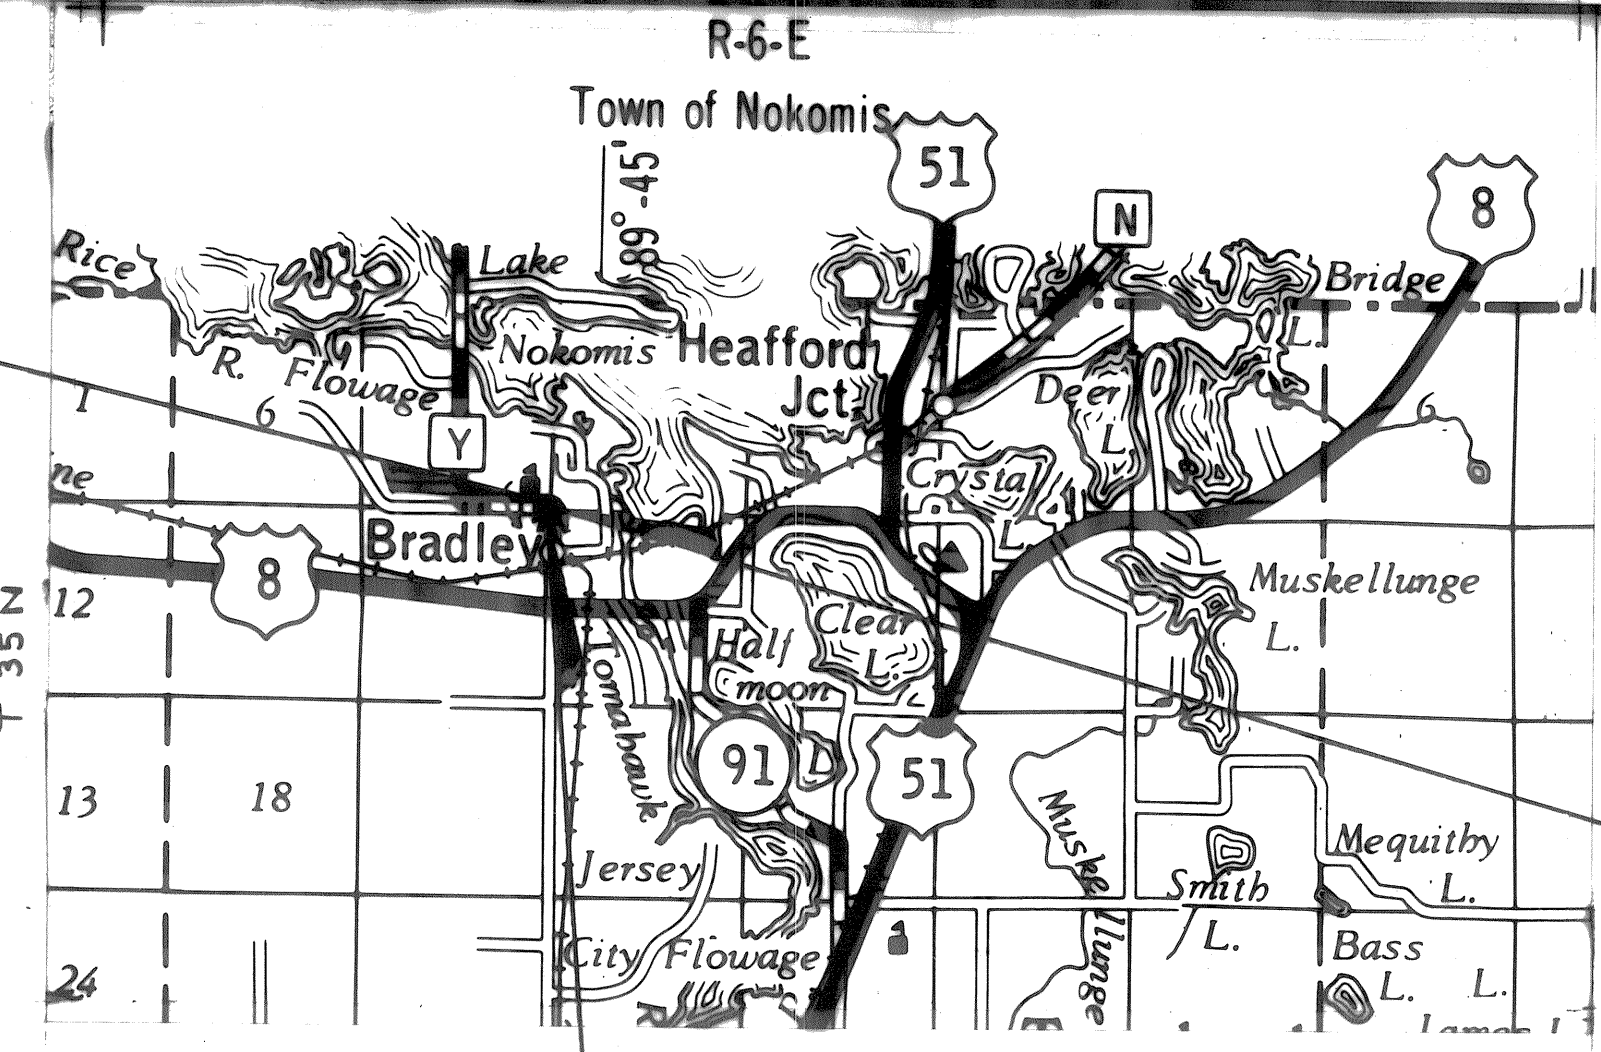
R-6-E

Town of Nokomis

89°-45'

51

N

8

Rice

Lake

Bridge

L.

Nokomis

Heafford

R. Flowage

Jct.

Deer

L.

1

6

Y

6

ne

Crystal

L.

Bradley

8

Muskellunge

L.

12

T 35 N

Tomahawk

Half

moon

Clear

L.

91

51

13

18

Muskellunge

Mequithy

L.

Jersey

Smith

L.

City Flowage

Bass

L.

L.

24